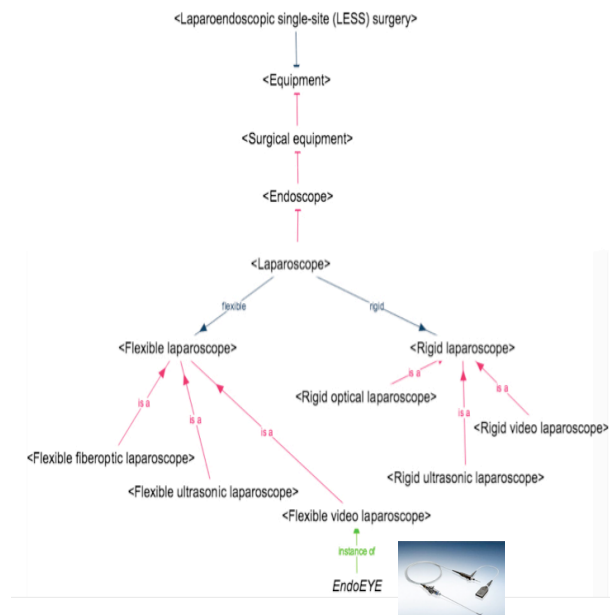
<Laparoendoscopic single-site (LESS) surgery>

<Equipment>

<Surgical equipment>

<Endoscope>

<Laparoscope>

flexible

rigid

<Flexible laparoscope>

<Rigid laparoscope>

is a

is a

is a

is a

is a

is a

<Rigid optical laparoscope>

<Rigid video laparoscope>

<Flexible fiberoptic laparoscope>

<Rigid ultrasonic laparoscope>

<Flexible ultrasonic laparoscope>

<Flexible video laparoscope>

instance of

EndoEYE